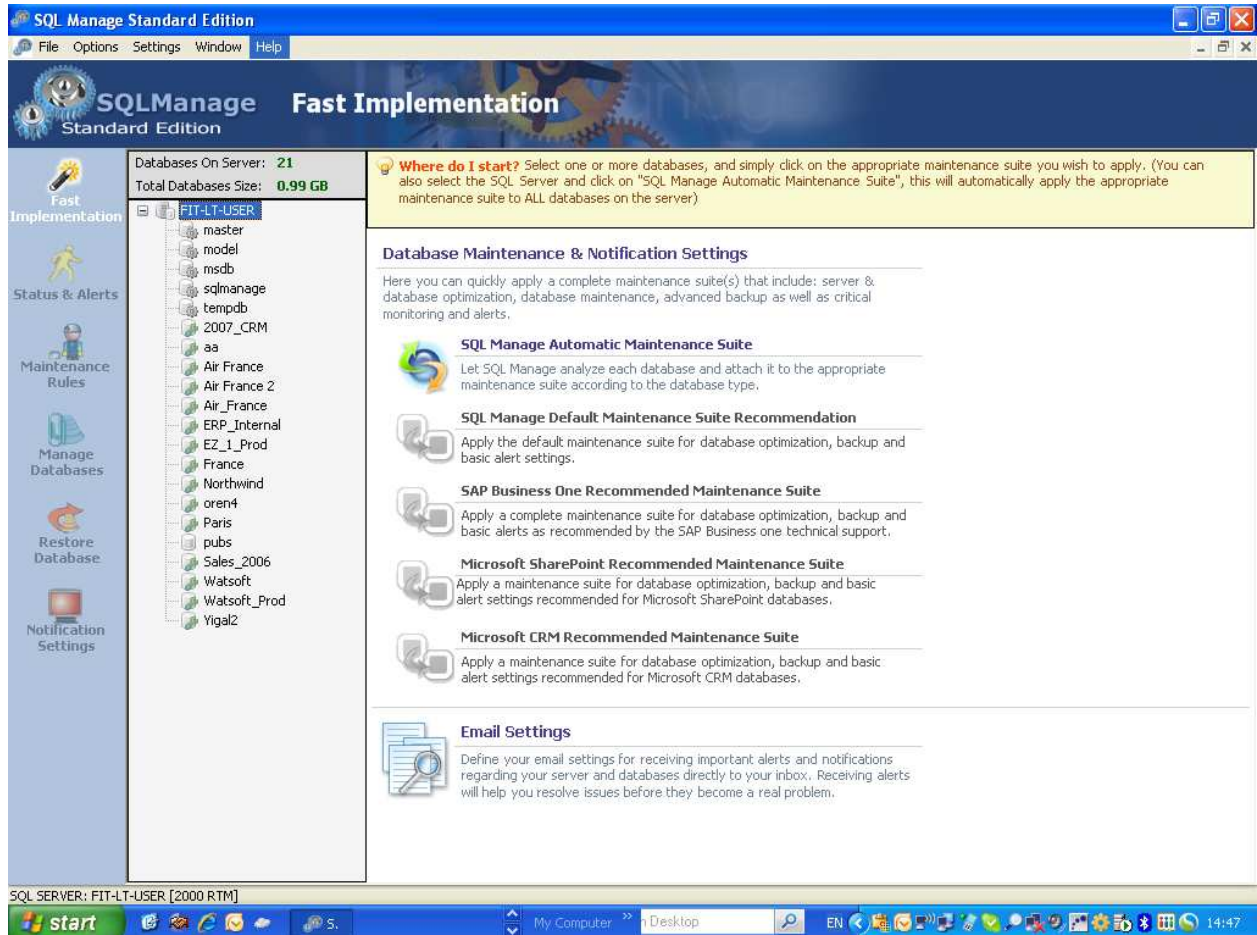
SQL Manage Standard Edition

File Options Settings Window Help

SQLManage Standard Edition Fast Implementation

Fast Implementation

Status & Alerts

Maintenance Rules

Manage Databases

Restore Database

Notification Settings

Databases On Server: 21
Total Databases Size: 0.99 GB

FIT-LT-USER
master
model
msdb
sqlmanage
tempdb
2007_CRM
aa
Air France
Air France 2
Air_France
ERP_Internal
EZ_1_Prod
France
Northwind
oren4
Paris
pubs
Sales_2006
Watsoft
Watsoft_Prod
Yigal2

Where do I start? Select one or more databases, and simply click on the appropriate maintenance suite you wish to apply. (You can also select the SQL Server and click on "SQL Manage Automatic Maintenance Suite", this will automatically apply the appropriate maintenance suite to ALL databases on the server)

Database Maintenance & Notification Settings

Here you can quickly apply a complete maintenance suite(s) that include: server & database optimization, database maintenance, advanced backup as well as critical monitoring and alerts.

SQL Manage Automatic Maintenance Suite

Let SQL Manage analyze each database and attach it to the appropriate maintenance suite according to the database type.

SQL Manage Default Maintenance Suite Recommendation

Apply the default maintenance suite for database optimization, backup and basic alert settings.

SAP Business One Recommended Maintenance Suite

Apply a complete maintenance suite for database optimization, backup and basic alerts as recommended by the SAP Business one technical support.

Microsoft SharePoint Recommended Maintenance Suite

Apply a maintenance suite for database optimization, backup and basic alert settings recommended for Microsoft SharePoint databases.

Microsoft CRM Recommended Maintenance Suite

Apply a maintenance suite for database optimization, backup and basic alert settings recommended for Microsoft CRM databases.

Email Settings

Define your email settings for receiving important alerts and notifications regarding your server and databases directly to your inbox. Receiving alerts will help you resolve issues before they become a real problem.

SQL SERVER: FIT-LT-USER [2000 RTM]

start S. My Computer Desktop EN 14:47